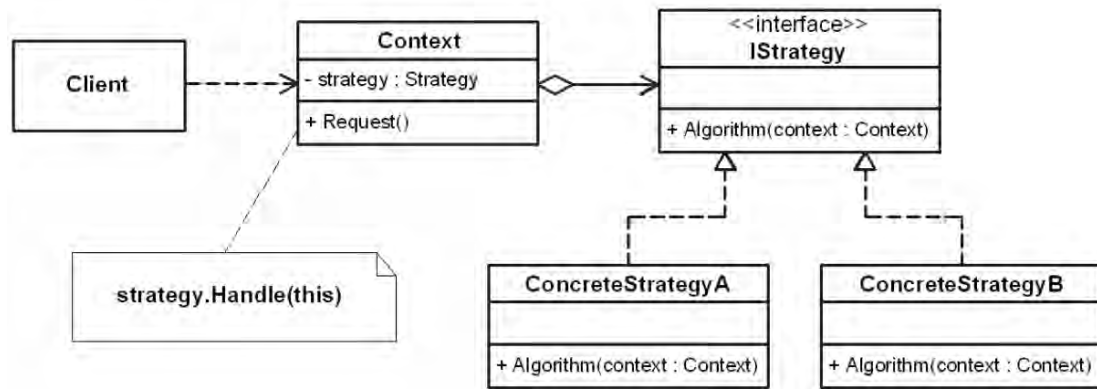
Client

Context
- strategy : Strategy
+ Request()

<<interface>>
IStrategy
+ Algorithm(context : Context)

strategy.Handle(this)

ConcreteStrategyA
+ Algorithm(context : Context)

ConcreteStrategyB
+ Algorithm(context : Context)